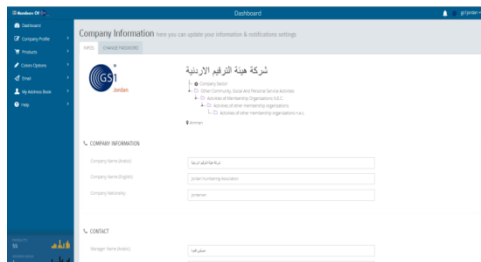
Members Of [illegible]
Dashboard
Dashboard
Company Profile
Products
Create Options
Shop
My Address Book
Help

Company Information Here you can update your information & notifications settings
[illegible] CHANGE PASSWORD

GS1 Jordan

شركة هيئة الترقيم الاردنية
Company Sector
Other Community, Social and Personal Service Activities
Activities of Membership Organizations N.E.C.
Activities of other membership organizations
Activities of other membership organizations n.e.c.
Amman

COMPANY INFORMATION
Company Name (Arabic) هيئة الترقيم الاردنية
Company Name (English) Jordan Numbering Association
Company Nationality Jordanian

CONTACT
Manager Name (Arabic) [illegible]